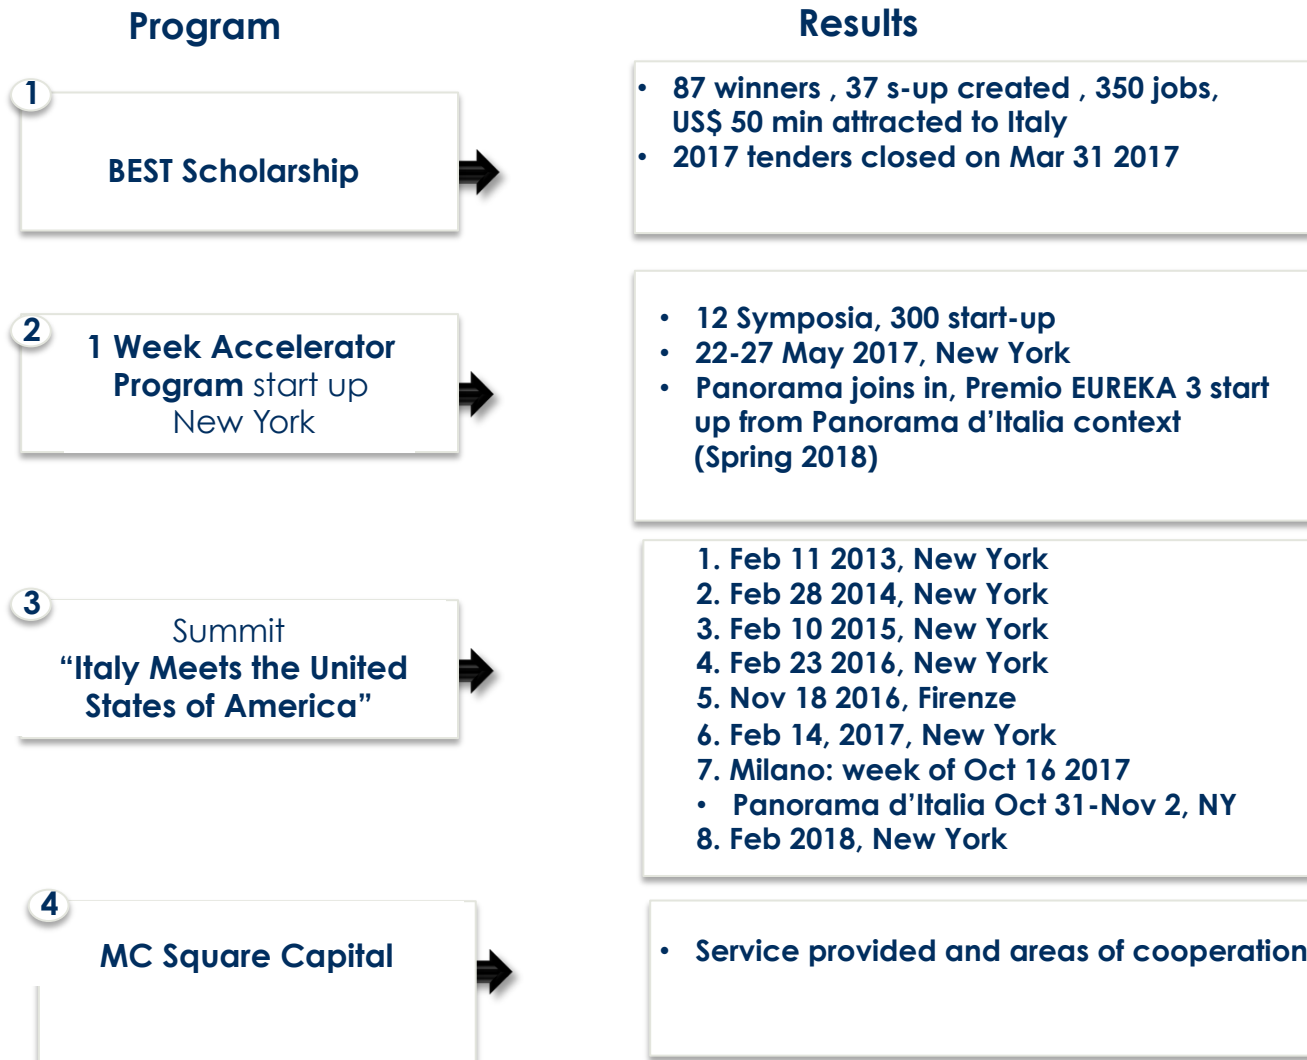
Program

Results

1

BEST Scholarship

• 87 winners , 37 s-up created , 350 jobs, US$ 50 mln attracted to Italy
• 2017 tenders closed on Mar 31 2017

2

1 Week Accelerator Program start up New York

• 12 Symposia, 300 start-up
• 22-27 May 2017, New York
• Panorama joins in, Premio EUREKA 3 start up from Panorama d'Italia context (Spring 2018)

3

Summit "Italy Meets the United States of America"

1. Feb 11 2013, New York
2. Feb 28 2014, New York
3. Feb 10 2015, New York
4. Feb 23 2016, New York
5. Nov 18 2016, Firenze
6. Feb 14, 2017, New York
7. Milano: week of Oct 16 2017
• Panorama d'Italia Oct 31-Nov 2, NY
8. Feb 2018, New York

4

MC Square Capital

• Service provided and areas of cooperation